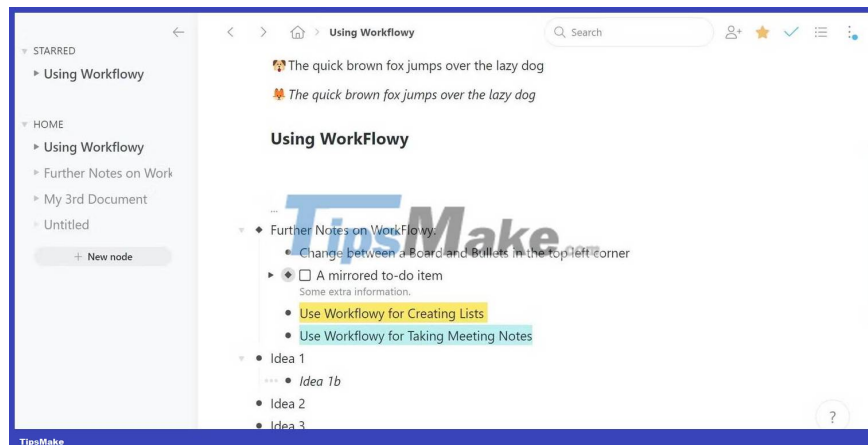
STARRED
Using Workflowy

HOME
Using Workflowy
Further Notes on Work
My 3rd Document
Untitled
+ New node

Using Workflowy
Search

The quick brown fox jumps over the lazy dog
The quick brown fox jumps over the lazy dog

Using WorkFlowy

...
Further Notes on WorkFlowy:
Change between a Board and Bullets in the top left corner
A mirrored to-do item
Some extra information.
Use Workflowy for Creating Lists
Use Workflowy for Taking Meeting Notes
Idea 1
Idea 1b
Idea 2
Idea 3

TipsMake.com

?

TipsMake